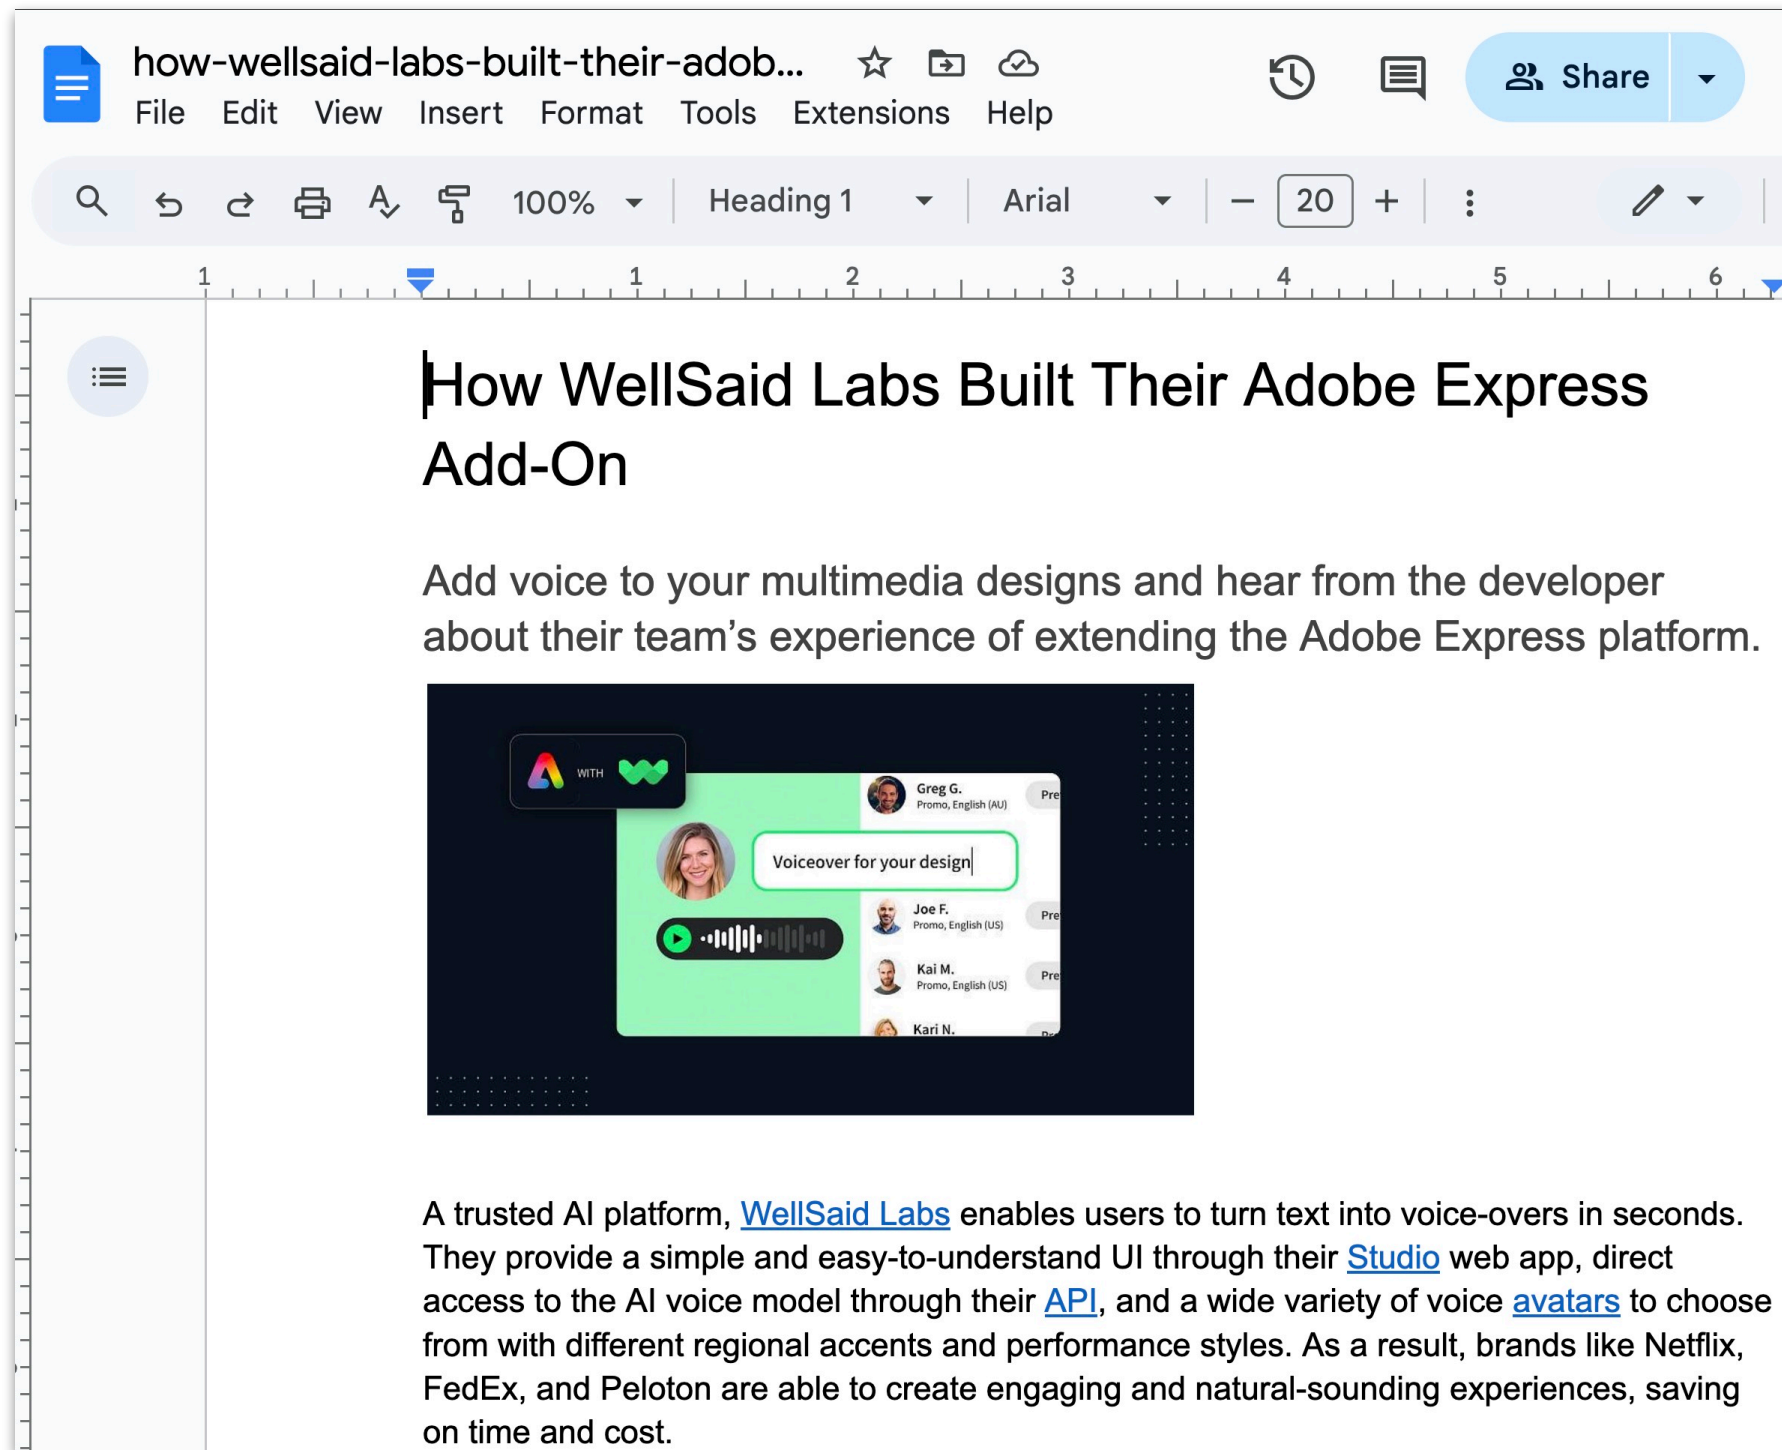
how-wellsaid-labs-built-their-adob...

File Edit View Insert Format Tools Extensions Help

Share

100% Heading 1 Arial 20

1 1 2 3 4 5 6

How WellSaid Labs Built Their Adobe Express Add-On

Add voice to your multimedia designs and hear from the developer about their team's experience of extending the Adobe Express platform.

WITH

Greg G. Promo, English (AU) Pre

Voiceover for your design

Joe F. Promo, English (US) Pre

Kai M. Promo, English (US) Pre

Kari N.

A trusted AI platform, WellSaid Labs enables users to turn text into voice-overs in seconds. They provide a simple and easy-to-understand UI through their Studio web app, direct access to the AI voice model through their API, and a wide variety of voice avatars to choose from with different regional accents and performance styles. As a result, brands like Netflix, FedEx, and Peloton are able to create engaging and natural-sounding experiences, saving on time and cost.